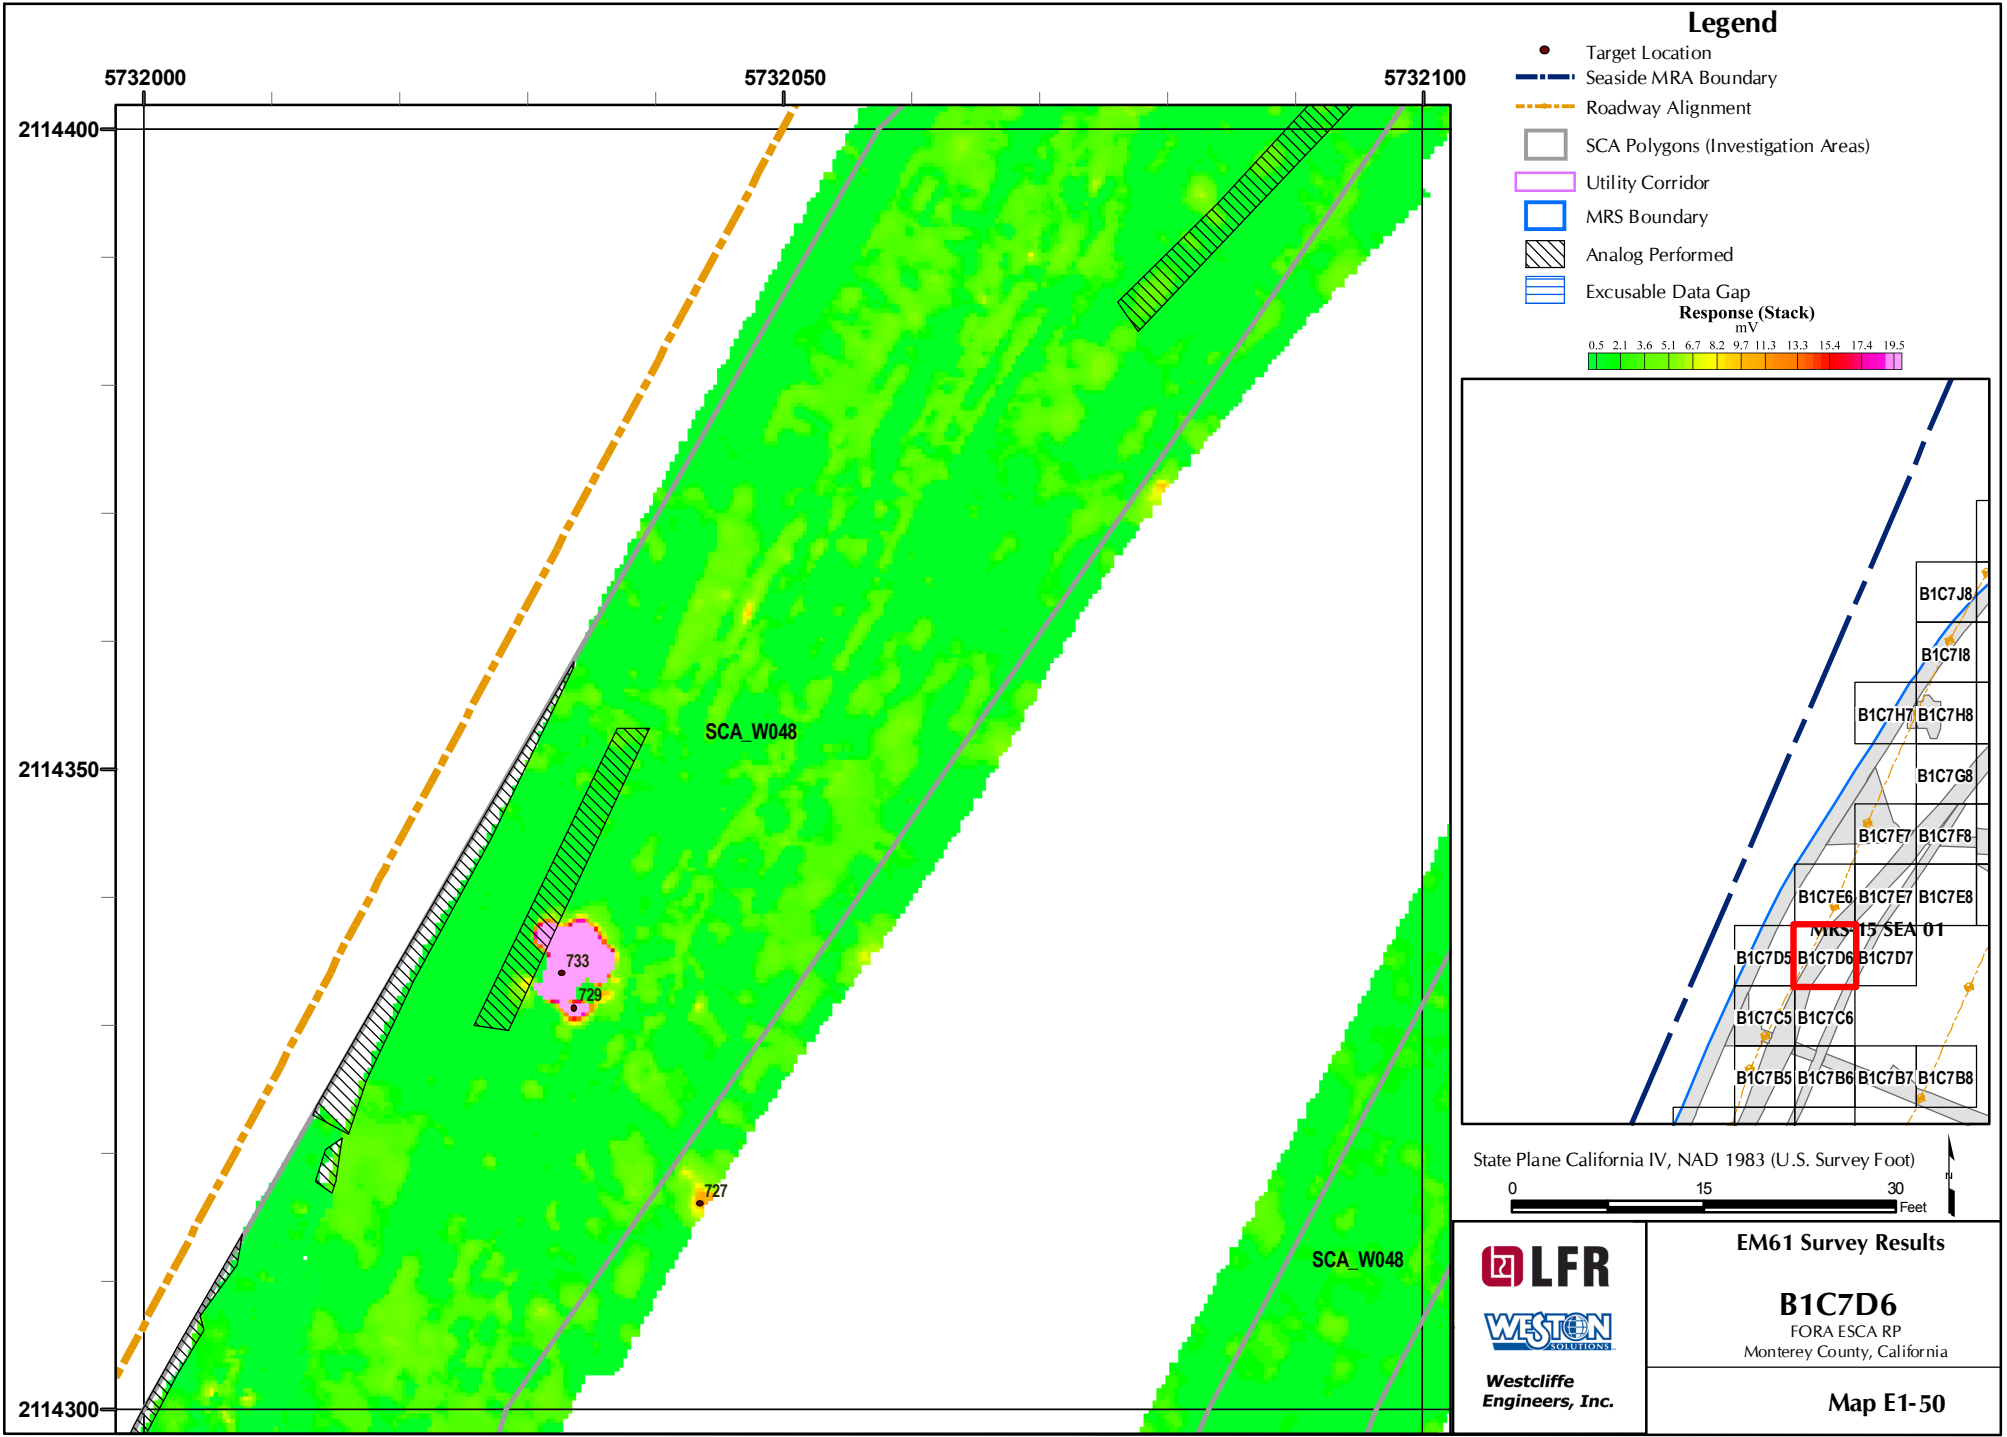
5732000
5732050
5732100
2114400
2114350
2114300

SCA_W048
733
729
727
SCA_W048

Legend
Target Location
Seaside MRA Boundary
Roadway Alignment
SCA Polygons (Investigation Areas)
Utility Corridor
MRS Boundary
Analog Performed
Excusable Data Gap
Response (Stack)
mV
0.5 2.1 3.6 5.1 6.7 8.2 9.7 11.3 13.3 15.4 17.4 19.5

B1C7J8
B1C7I8
B1C7H7 B1C7H8
B1C7G8
B1C7F7 B1C7F8
B1C7E6 B1C7E7 B1C7E8
MRS 15 SEA 01
B1C7D5 B1C7D6 B1C7D7
B1C7C5 B1C7C6
B1C7B5 B1C7B6 B1C7B7 B1C7B8

State Plane California IV, NAD 1983 (U.S. Survey Foot)
0 15 30
Feet

LFR
WESTON SOLUTIONS
Westcliffe Engineers, Inc.

EM61 Survey Results
B1C7D6
FORA ESCA RP
Monterey County, California
Map E1-50